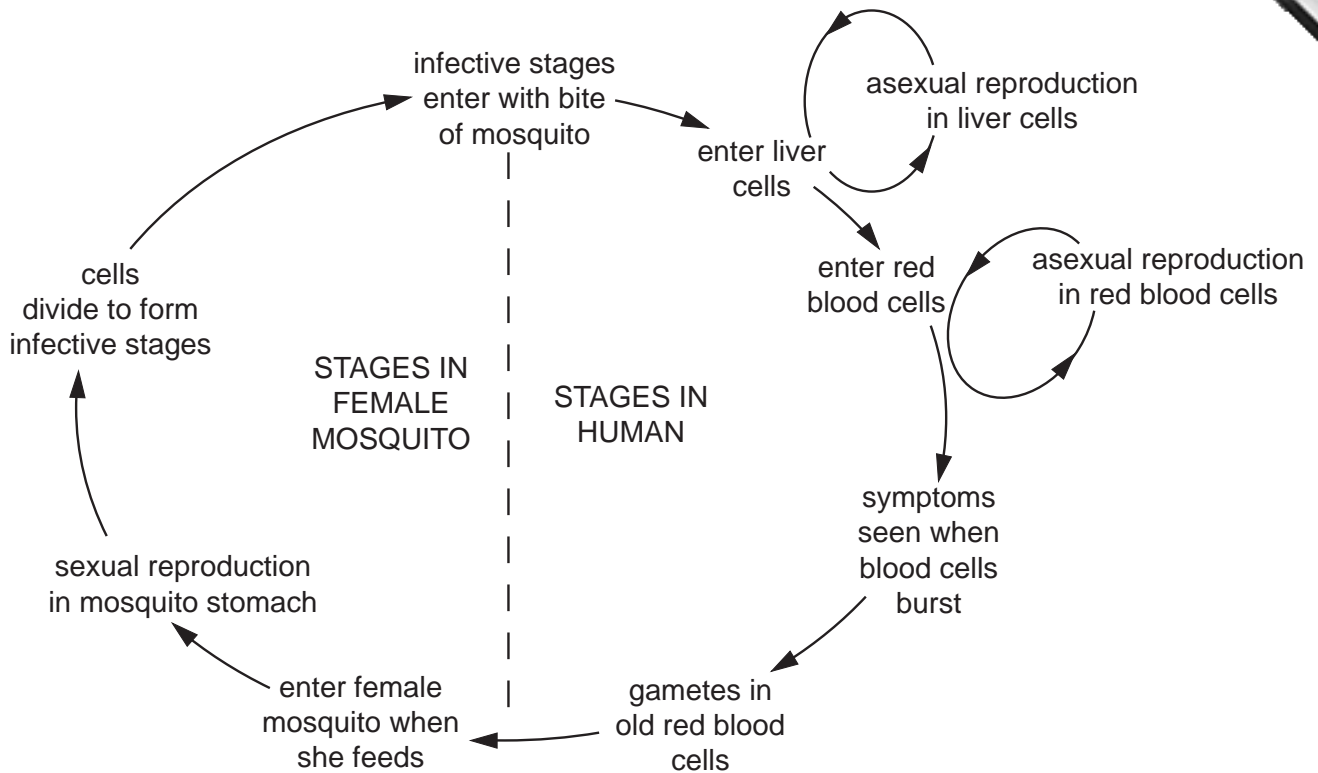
infective stages enter with bite of mosquito

asexual reproduction in liver cells

enter liver cells

enter red blood cells

asexual reproduction in red blood cells

cells divide to form infective stages

STAGES IN FEMALE MOSQUITO

STAGES IN HUMAN

symptoms seen when blood cells burst

sexual reproduction in mosquito stomach

enter female mosquito when she feeds

gametes in old red blood cells